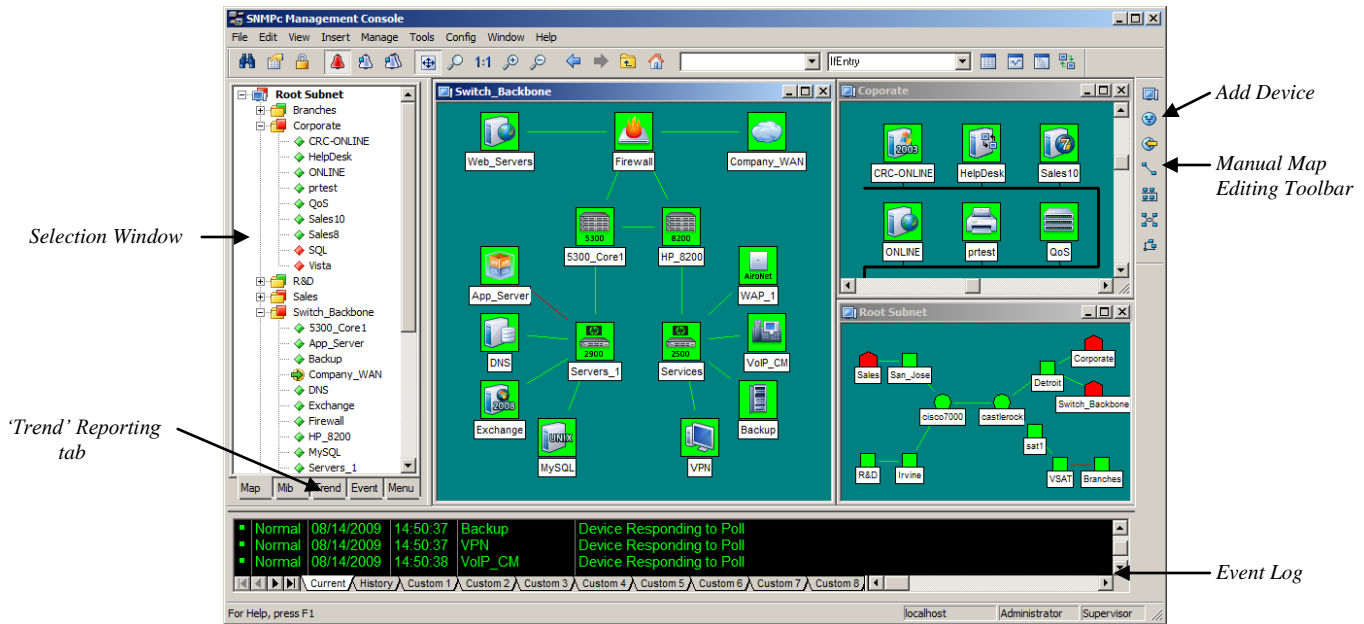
SNMPc Management Console

File Edit View Insert Manage Tools Config Window Help

1:1

IfEntry

Root Subnet
Branches
Corporate
CRC-ONLINE
HelpDesk
ONLINE
prtest
QoS
Sales10
Sales8
SQL
Vista
R&D
Sales
Switch_Backbone
5300_Core1
App_Server
Backup
Company_WAN
DNS
Exchange
Firewall
HP_8200
MySQL
Servers_1

Map Mib Trend Event Menu

Switch_Backbone

Web_Servers Firewall Company_WAN
5300 5300_Core1 8200 HP_8200
App_Server AiroNet WAP_1
DNS 2900 Servers_1 2500 Services VoIP_CM
2003 Exchange UNIX MySQL VPN Backup

Coporate

2003 CRC-ONLINE HelpDesk Sales10
ONLINE prtest QoS

Root Subnet

Sales San_Jose Corporate
Detroit
cisco7000 castlerock Switch_Backbone
sat1
R&D Irvine VSAT Branches

Normal 08/14/2009 14:50:37 Backup Device Responding to Poll
Normal 08/14/2009 14:50:37 VPN Device Responding to Poll
Normal 08/14/2009 14:50:38 VoIP_CM Device Responding to Poll

Current History Custom 1 Custom 2 Custom 3 Custom 4 Custom 5 Custom 6 Custom 7 Custom 8

For Help, press F1 localhost Administrator Supervisor

Add Device

Manual Map Editing Toolbar

Selection Window

'Trend' Reporting tab

Event Log